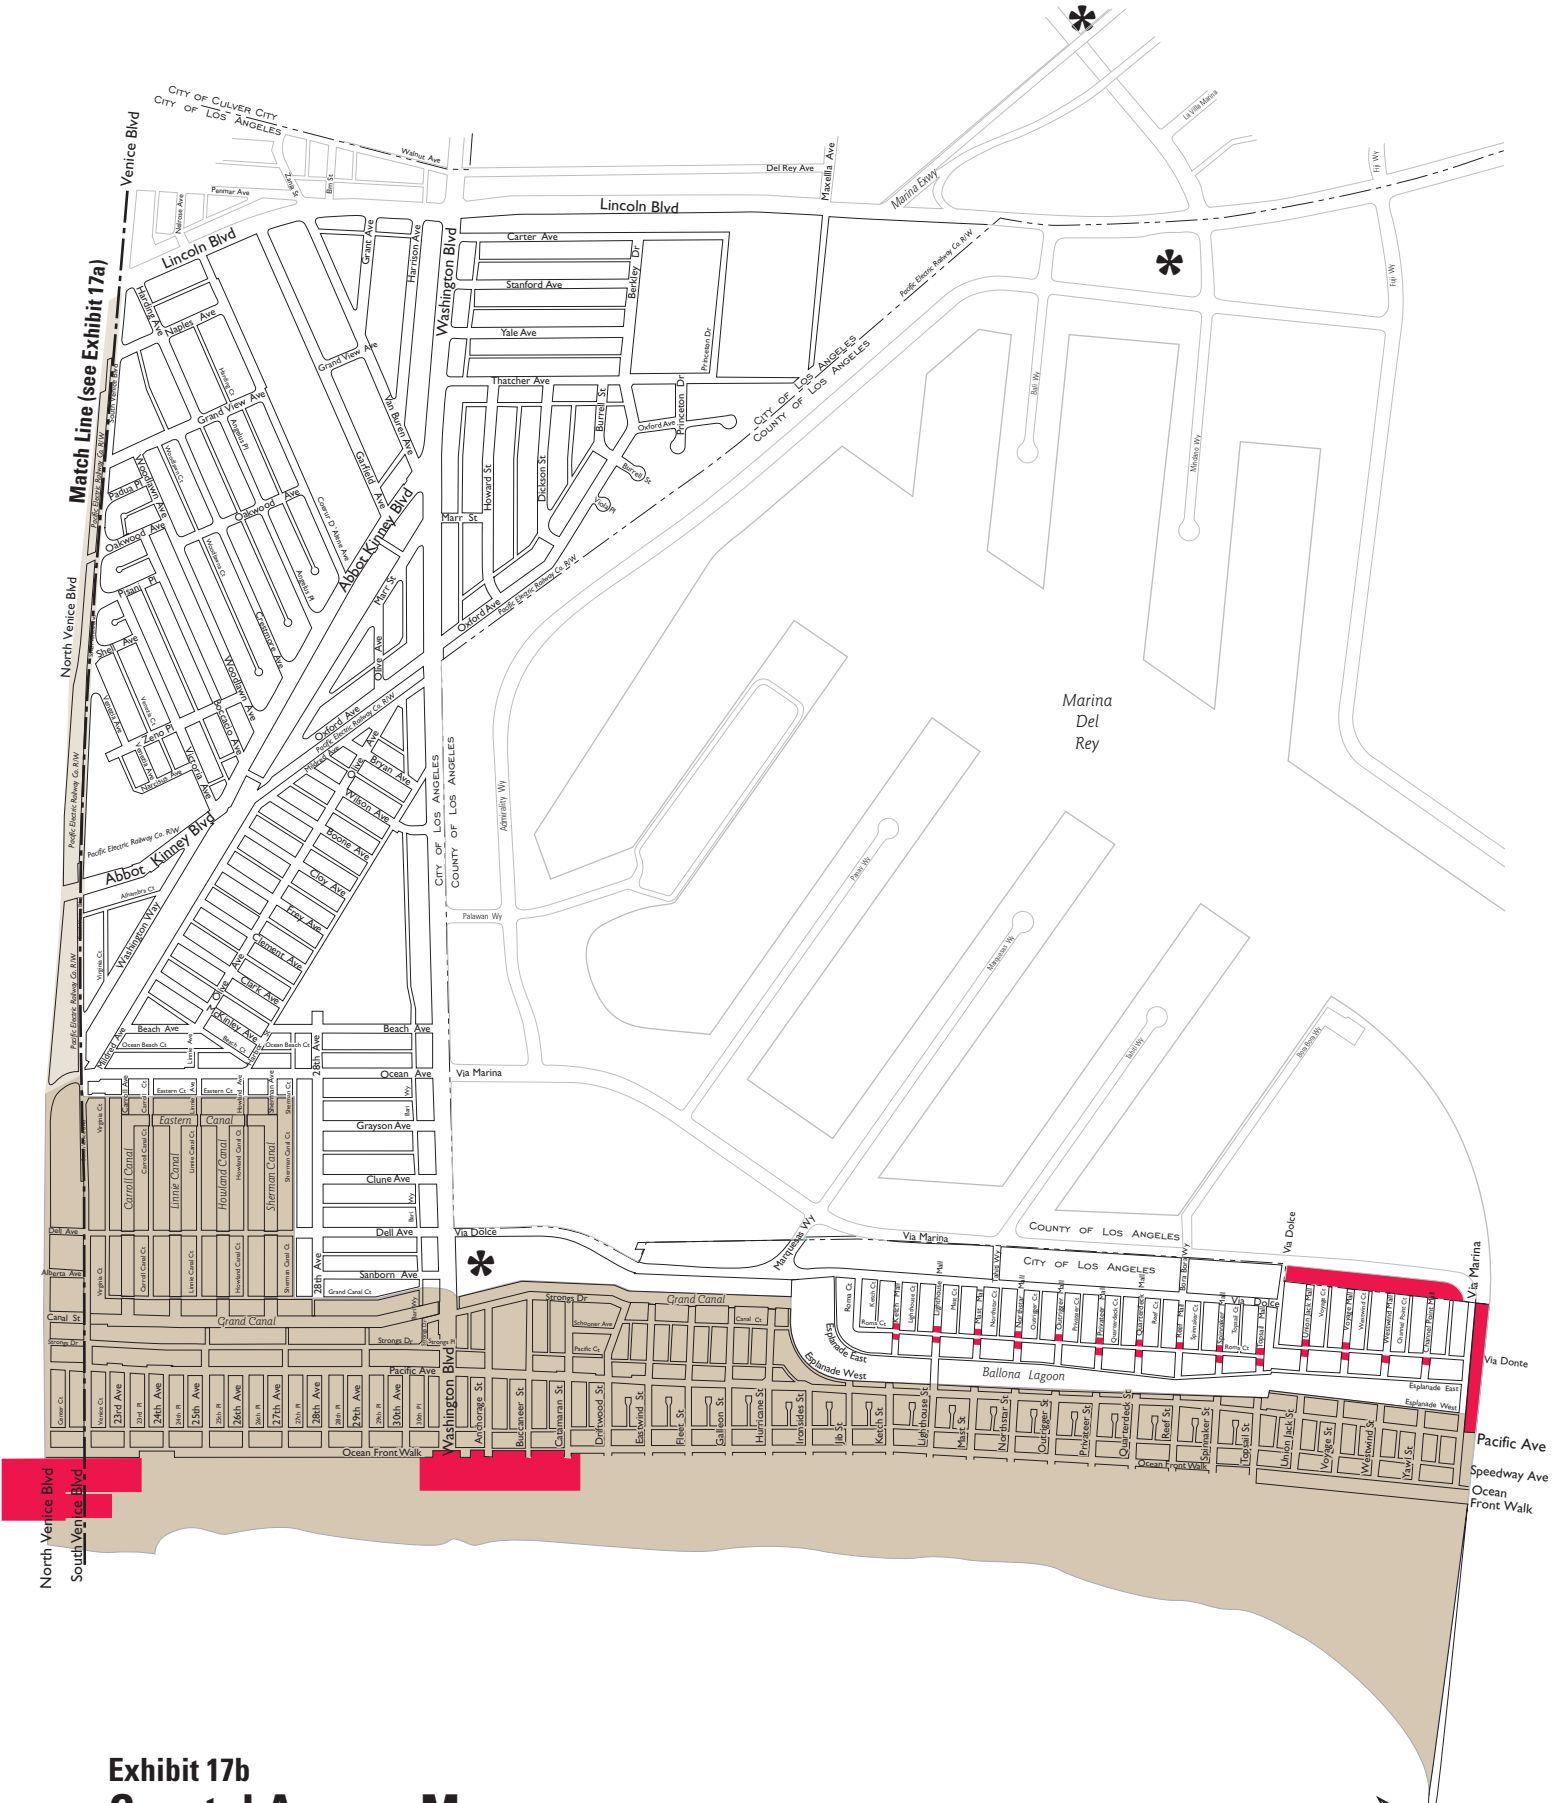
City of Culver City
City of Los Angeles
Venice Blvd
Walnut Ave
Del Rey Ave
Maxella Ave
Marina Exwy
Lincoln Blvd
Carter Ave
Stanford Ave
Yale Ave
Thatcher Ave
Berkley Dr
Princeton Dr
Lincoln Blvd
Washington Blvd
Harrison Ave
Grant Ave
Match Line (see Exhibit 17a)
Naples Ave
Grand View Ave
Grand View Ave
Van Buren Ave
Garfield Ave
Abbot Kinney Blvd
Oakwood Ave
Oakwood Ave
Padua Pl
Woodlawn Ave
Pisani Pl
Shell Ave
Zeno Pl
Woodlawn Ave
Boccaccio Ave
Victoria Ave
Crestmore Ave
Howard St
Dickson St
Burrell St
Marr St
Oxford Ave
Princeton Dr
Oxford Ave
City of Los Angeles
County of Los Angeles
Pacific Electric Railway Co. R/W
Marr St
Olive Ave
Oxford Ave
Bryan Ave
Wilson Ave
Boone Ave
Cloy Ave
Frey Ave
Clement Ave
Clark Ave
McKinley Ave
North Venice Blvd
Abbot Kinney Blvd
Washington Wy
Pacific Electric Railway Co. R/W
City of Los Angeles
County of Los Angeles
Marina Del Rey
Admiralty Wy
Beach Ave
Beach Ave
28th Ave
Ocean Ave
Via Marina
Eastern Canal
Carroll Canal
Linnie Canal
Howland Canal
Sherman Canal
Grayson Ave
Clune Ave
Dell Ave
Dell Ave
Via Dolce
Alberta Ave
28th Ave
Sanborn Ave
Canal St
Grand Canal
Grand Canal
Strongs Dr
Strongs Dr
Pacific Ave
Via Marina
Marquesas Wy
County of Los Angeles
City of Los Angeles
Via Dolce
Via Marina
Esplanade East
Esplanade West
Ballona Lagoon
Via Donte
23rd Ave
24th Ave
25th Ave
26th Ave
27th Ave
28th Ave
29th Ave
30th Ave
Washington Blvd
Anchorage St
Buccaneer St
Catamaran St
Driftwood St
Eastwind St
Fleet St
Galleon St
Hurricane St
Ironsides St
Jib St
Ketch St
Lighthouse St
Mast St
Northstar St
Outrigger St
Privateer St
Quarterdeck St
Reef St
Spinnaker St
Topsail St
Union Jack St
Voyage St
Westwind St
Yawl St
Ocean Front Walk
Ocean Front Walk
Pacific Ave
Speedway Ave
Ocean Front Walk
North Venice Blvd
South Venice Blvd
Exhibit 17b
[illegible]